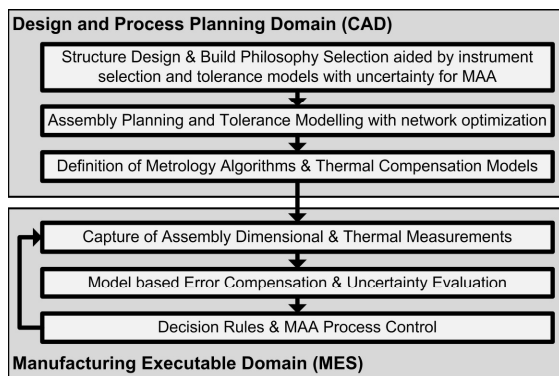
Design and Process Planning Domain (CAD)

Structure Design & Build Philosophy Selection aided by instrument selection and tolerance models with uncertainty for MAA

Assembly Planning and Tolerance Modelling with network optimization

Definition of Metrology Algorithms & Thermal Compensation Models

Capture of Assembly Dimensional & Thermal Measurements

Model based Error Compensation & Uncertainty Evaluation

Decision Rules & MAA Process Control

Manufacturing Executable Domain (MES)